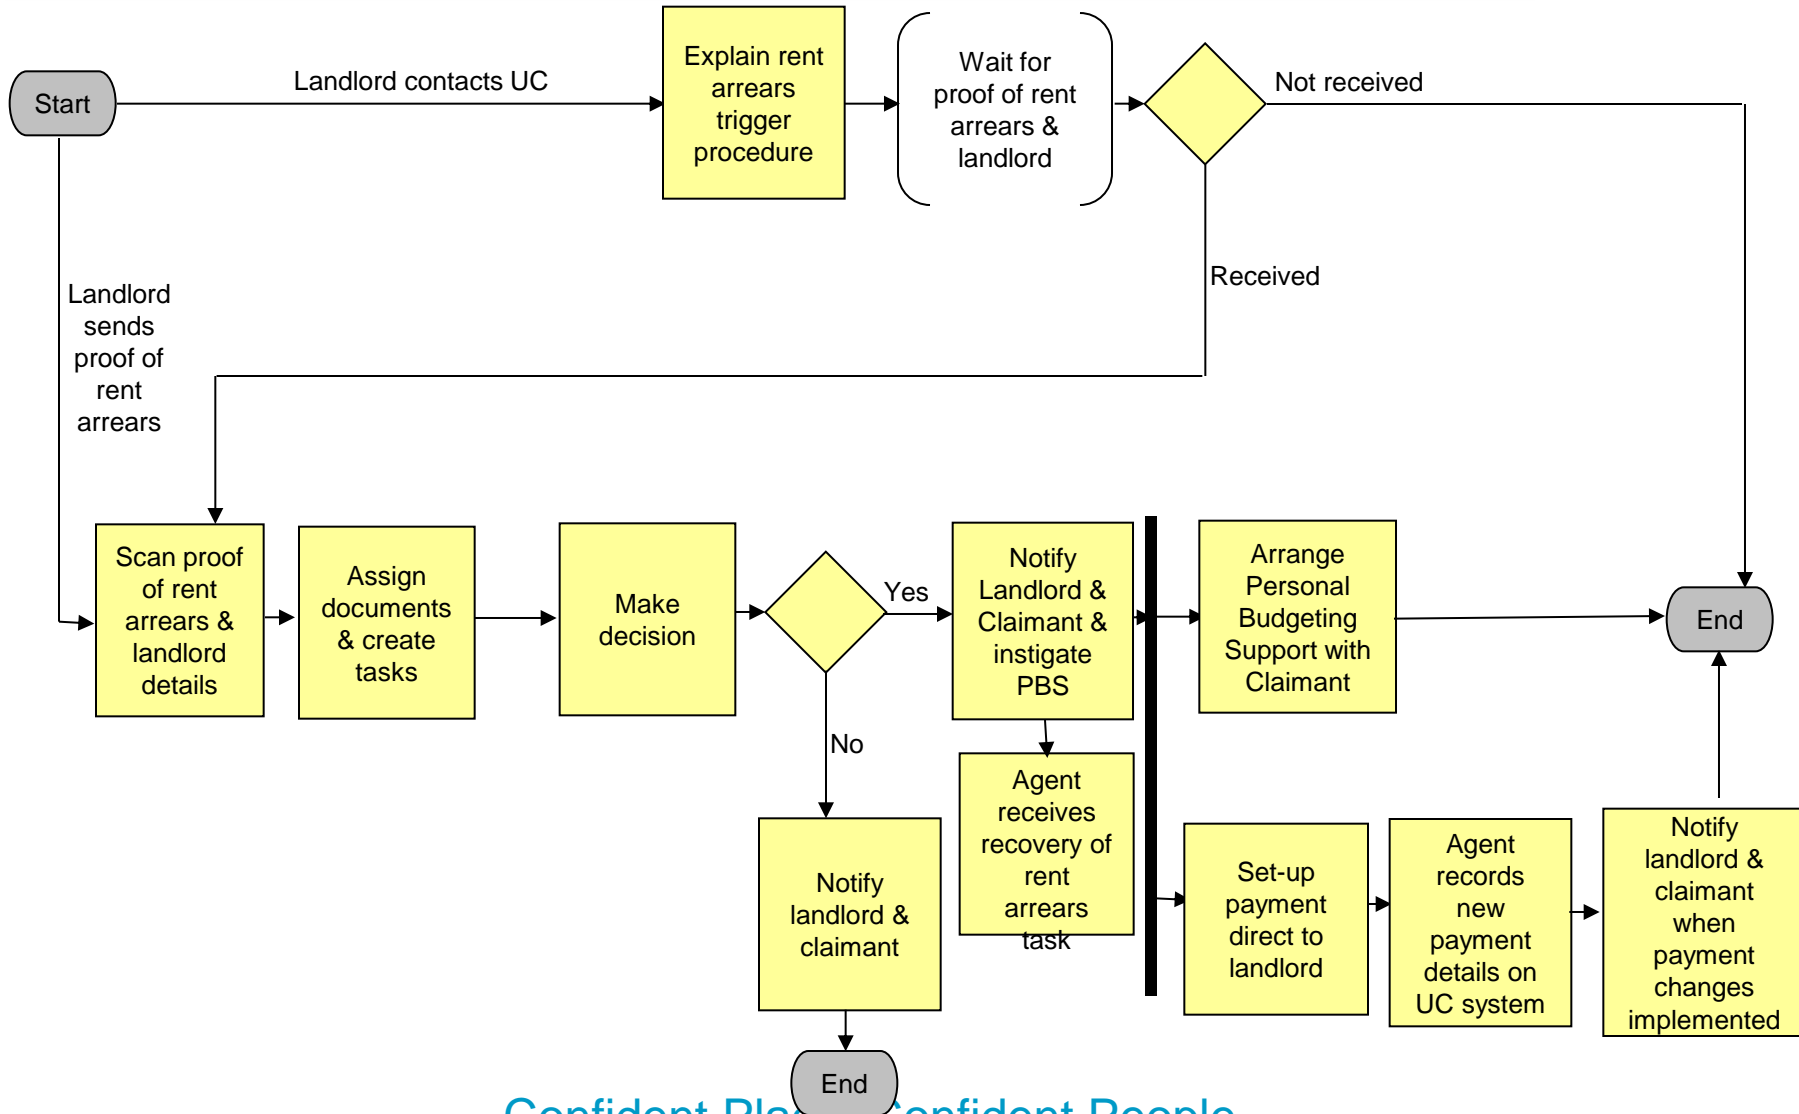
Start

Landlord contacts UC

Explain rent arrears trigger procedure

Wait for proof of rent arrears & landlord

Not received

Received

Landlord sends proof of rent arrears

Scan proof of rent arrears & landlord details

Assign documents & create tasks

Make decision

Yes

No

Notify Landlord & Claimant & instigate PBS

Arrange Personal Budgeting Support with Claimant

End

Agent receives recovery of rent arrears task

Notify landlord & claimant

End

Set-up payment direct to landlord

Agent records new payment details on UC system

Notify landlord & claimant when payment changes implemented

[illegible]